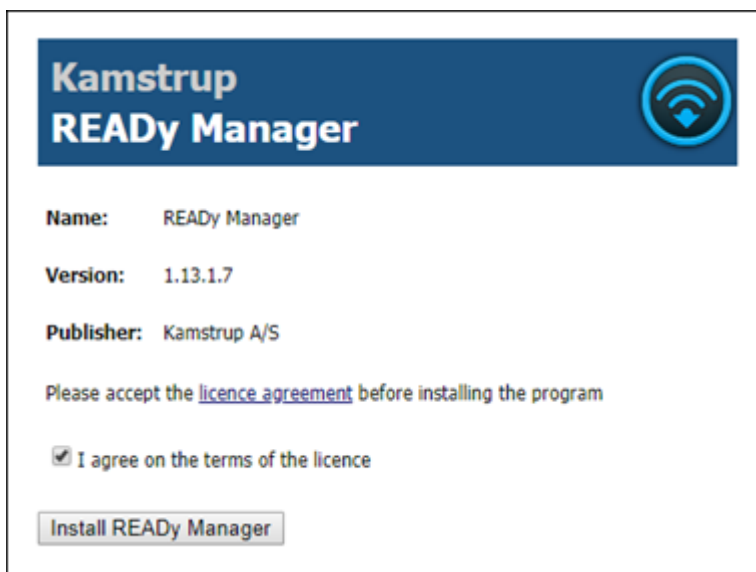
Kamstrup
READy Manager

Name: READy Manager

Version: 1.13.1.7

Publisher: Kamstrup A/S

Please accept the licence agreement before installing the program

I agree on the terms of the licence

Install READy Manager